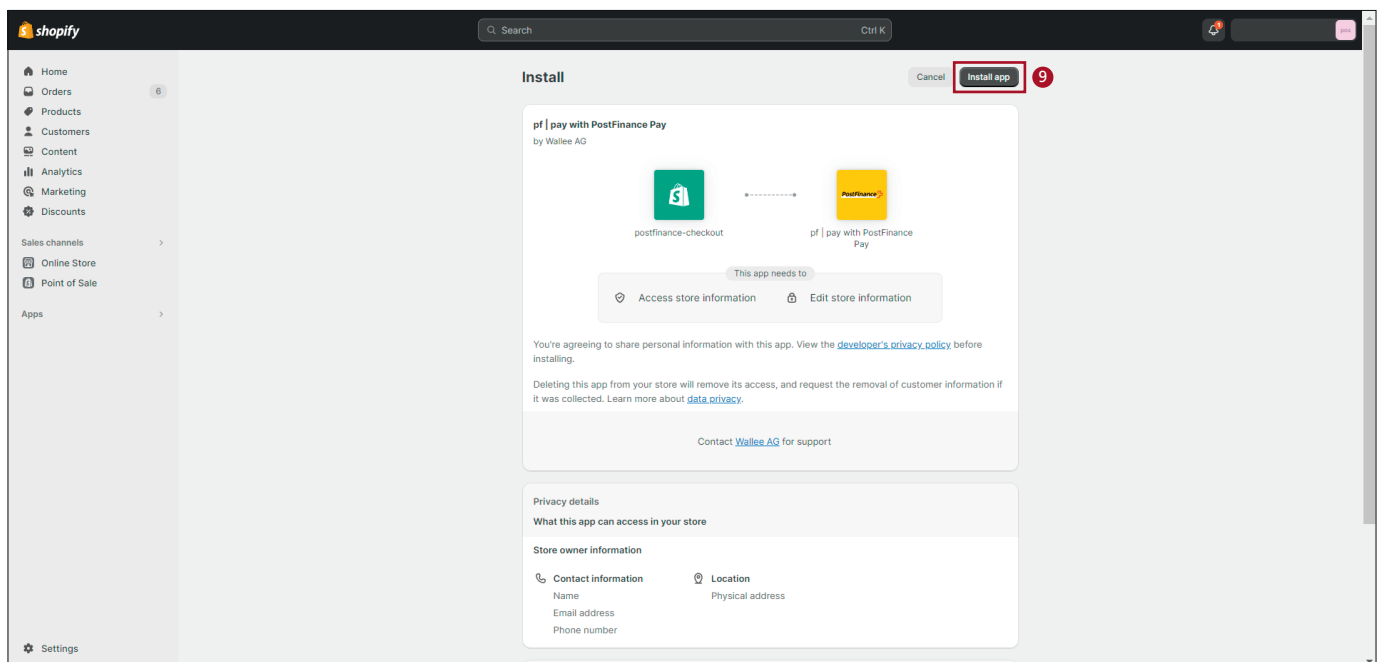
shopify

Search Ctrl K

Home
Orders 6
Products
Customers
Content
Analytics
Marketing
Discounts

Sales channels
Online Store
Point of Sale

Apps

Settings

Install

Cancel Install app 9

pf | pay with PostFinance Pay
by Wallee AG

PostFinance

postfinance-checkout

pf | pay with PostFinance Pay

This app needs to

Access store information Edit store information

You're agreeing to share personal information with this app. View the developer's privacy policy before installing.

Deleting this app from your store will remove its access, and request the removal of customer information if it was collected. Learn more about data privacy.

Contact Wallee AG for support

Privacy details
What this app can access in your store

Store owner information

Contact information
Name
Email address
Phone number

Location
Physical address